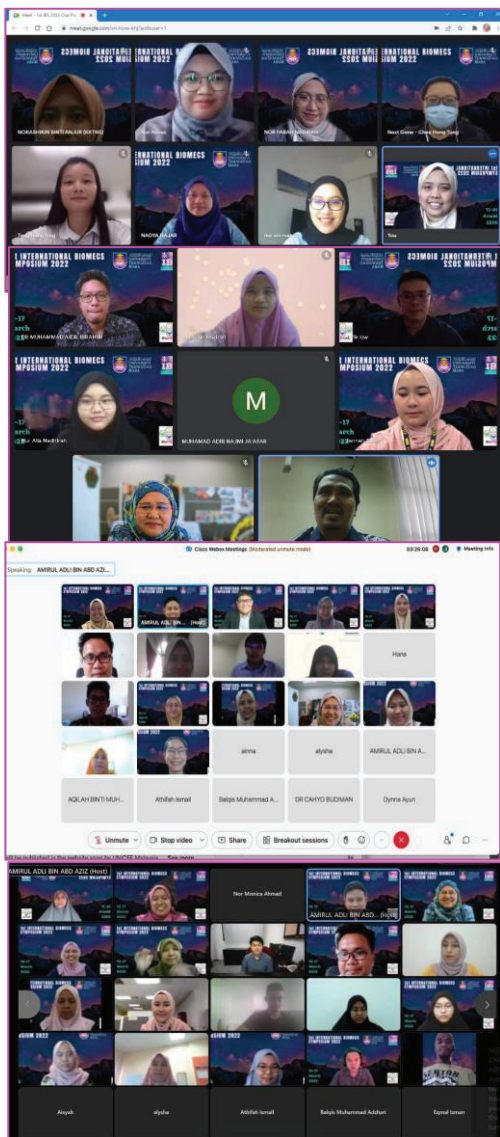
Meet - 1st IBS 2022 Oral Pr...
meet.google.com

INTERNATIONAL BIOMECS SYMPOSIUM 2022

NORASHIKIN BINTI JALIUR (EXTND)

NOR FARAH NADHIRA

Next Game - Chee Hong Tong

NADYA HAJAR

Tina

INTERNATIONAL BIOMECS SYMPOSIUM 2022

MUHAMMAD ADIL IBRAHIM

M

MUHAMMAD ADIB NAJMI JA'AFAR

Cisco Webex Meetings (Moderated unmute mode)

03:29:06

Meeting info

Speaking: AMIRUL ADLI BIN ABD AZI...

AMIRUL ADLI BIN... (Host)

Hana

ainna

alysha

AMIRUL ADLI BIN A...

AQILAH BINTI MUH...

Athillah Ismail

Balqis Muhammad A...

DR CAHYO BUDIMAN

Dynna Ayuni

Unmute

Stop video

Share

Breakout sessions

...ill be published in the website page by UNICEF Malaysia. See more

AMIRUL ADLI BIN ABD AZIZ (Host)

Nor Monica Ahmad

AMIRUL ADLI BIN ABD... (Host)

1st INTERNATIONAL BIOMECS SYMPOSIUM 2022

Aisyah

alysha

Athillah Ismail

Balqis Muhammad Adzhari

Syasal Izman